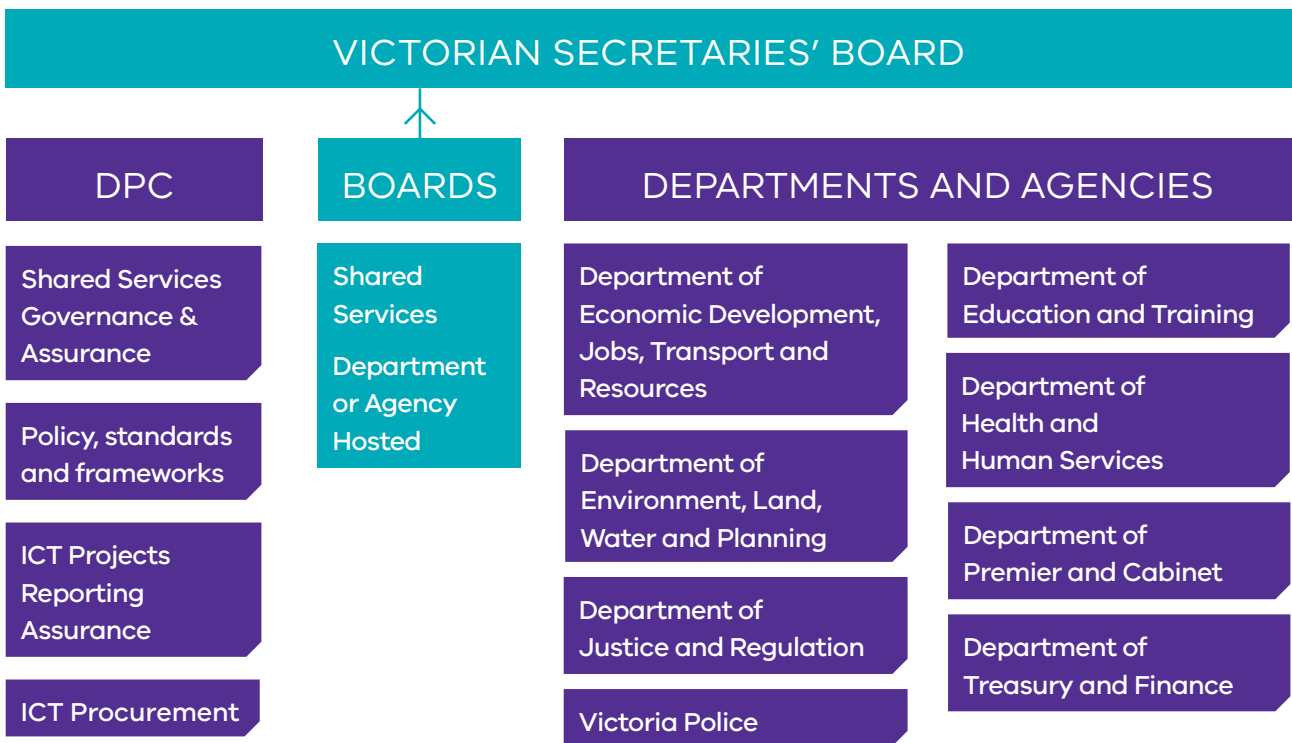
VICTORIAN SECRETARIES' BOARD

DPC

Shared Services Governance & Assurance

Policy, standards and frameworks

ICT Projects Reporting Assurance

ICT Procurement

BOARDS

Shared Services

Department or Agency Hosted

DEPARTMENTS AND AGENCIES

Department of Economic Development, Jobs, Transport and Resources

Department of Environment, Land, Water and Planning

Department of Justice and Regulation

Victoria Police

Department of Education and Training

Department of Health and Human Services

Department of Premier and Cabinet

Department of Treasury and Finance